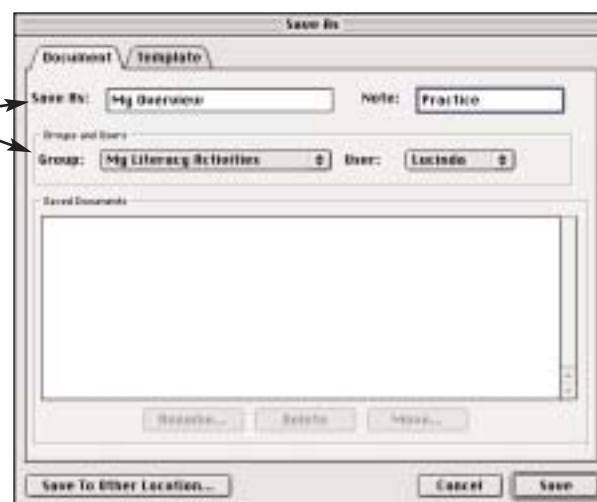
Save As

Document Template

Save As: My Overview

Note: Practice

Groups and Users

Group: My Literacy Activities

User: Lucinda

Saved Documents

Rename... Delete Move...

Save To Other Location...

Cancel

Save